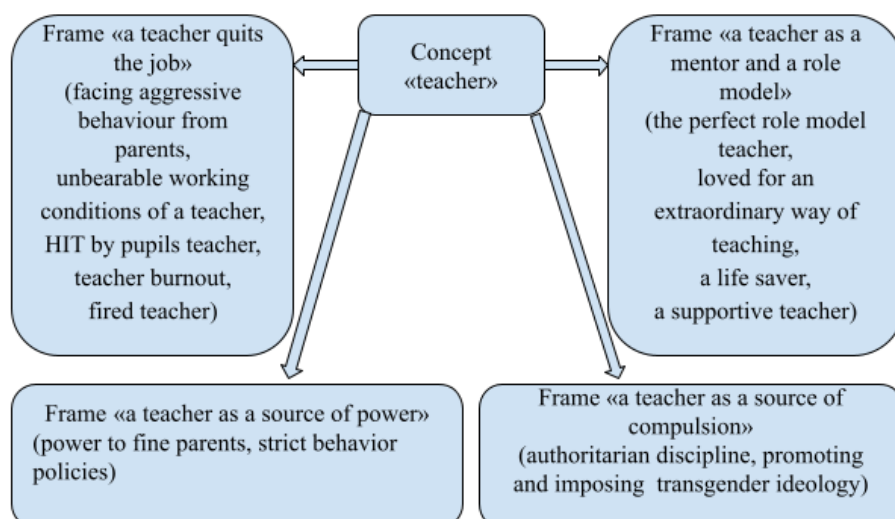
Concept «teacher»

Frame «a teacher quits the job» (facing aggressive behaviour from parents, unbearable working conditions of a teacher, HIT by pupils teacher, teacher burnout, fired teacher)

Frame «a teacher as a mentor and a role model» (the perfect role model teacher, loved for an extraordinary way of teaching, a life saver, a supportive teacher)

Frame «a teacher as a source of power» (power to fine parents, strict behavior policies)

Frame «a teacher as a source of compulsion» (authoritarian discipline, promoting and imposing transgender ideology)